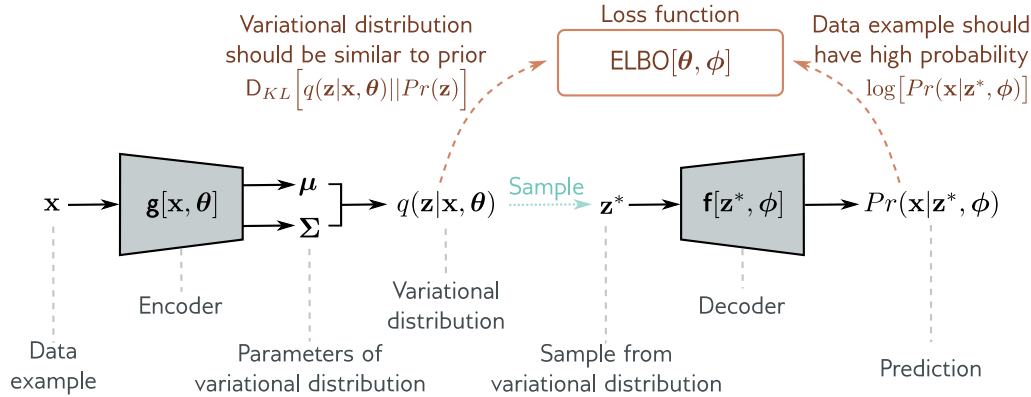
Variational distribution should be similar to prior
$\mathrm{D}_{KL}\left[q(\mathbf{z}|\mathbf{x},\boldsymbol{\theta})||Pr(\mathbf{z})\right]$

Loss function
$\mathrm{ELBO}[\boldsymbol{\theta},\boldsymbol{\phi}]$

Data example should have high probability
$\log\left[Pr(\mathbf{x}|\mathbf{z}^*,\boldsymbol{\phi})\right]$

$\mathbf{x}$

$\mathbf{g}[\mathbf{x},\boldsymbol{\theta}]$

$\boldsymbol{\mu}$

$\boldsymbol{\Sigma}$

$q(\mathbf{z}|\mathbf{x},\boldsymbol{\theta})$

Sample

$\mathbf{z}^*$

$\mathbf{f}[\mathbf{z}^*,\boldsymbol{\phi}]$

$Pr(\mathbf{x}|\mathbf{z}^*,\boldsymbol{\phi})$

Encoder

Variational distribution

Decoder

Data example

Parameters of variational distribution

Sample from variational distribution

Prediction